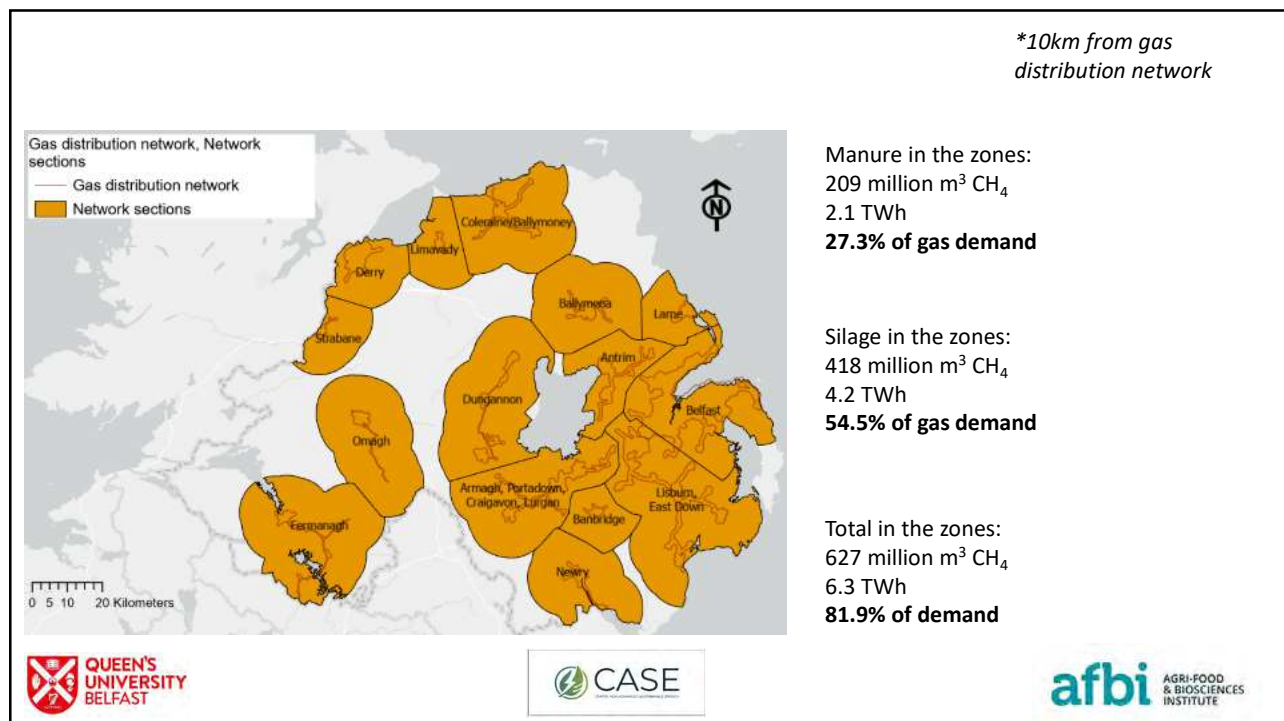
*10km from gas distribution network

Gas distribution network, Network sections
Gas distribution network
Network sections

N

Coleraine/Ballymoney
Limavady
Derry
Strabane
Ballymena
Larne
Antrim
Dungannon
Belfast
Omagh
Armagh, Portadown, Craigavon, Lurgan
Lisburn, East Down
Banbridge
Fermanagh
Newry

0 5 10 20 Kilometers

Manure in the zones:
209 million m$^3$ $CH_4$
2.1 TWh
**27.3% of gas demand**

Silage in the zones:
418 million m$^3$ $CH_4$
4.2 TWh
**54.5% of gas demand**

Total in the zones:
627 million m$^3$ $CH_4$
6.3 TWh
**81.9% of demand**

QUEEN'S UNIVERSITY BELFAST

CASE

afbi AGRI-FOOD & BIOSCIENCES INSTITUTE